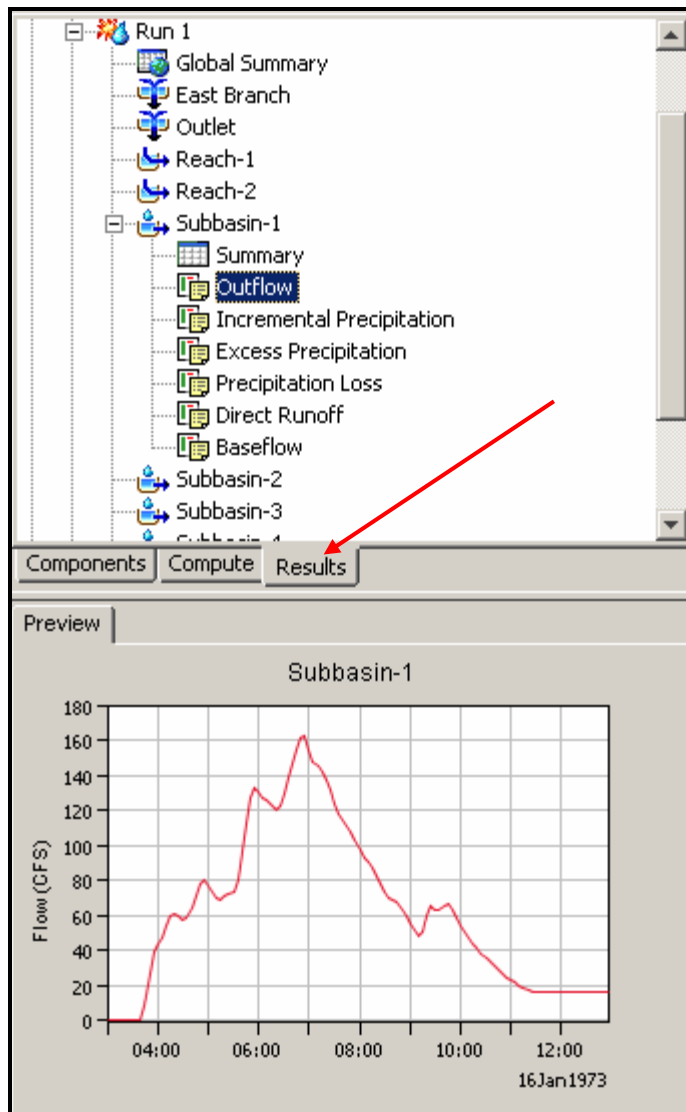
Run 1
Global Summary
East Branch
Outlet
Reach-1
Reach-2
Subbasin-1
Summary
Outflow
Incremental Precipitation
Excess Precipitation
Precipitation Loss
Direct Runoff
Baseflow
Subbasin-2
Subbasin-3
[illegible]

Components Compute Results

Preview

Subbasin-1

Flow (CFS)

180
160
140
120
100
80
60
40
20
0

04:00 06:00 08:00 10:00 12:00
16Jan1973